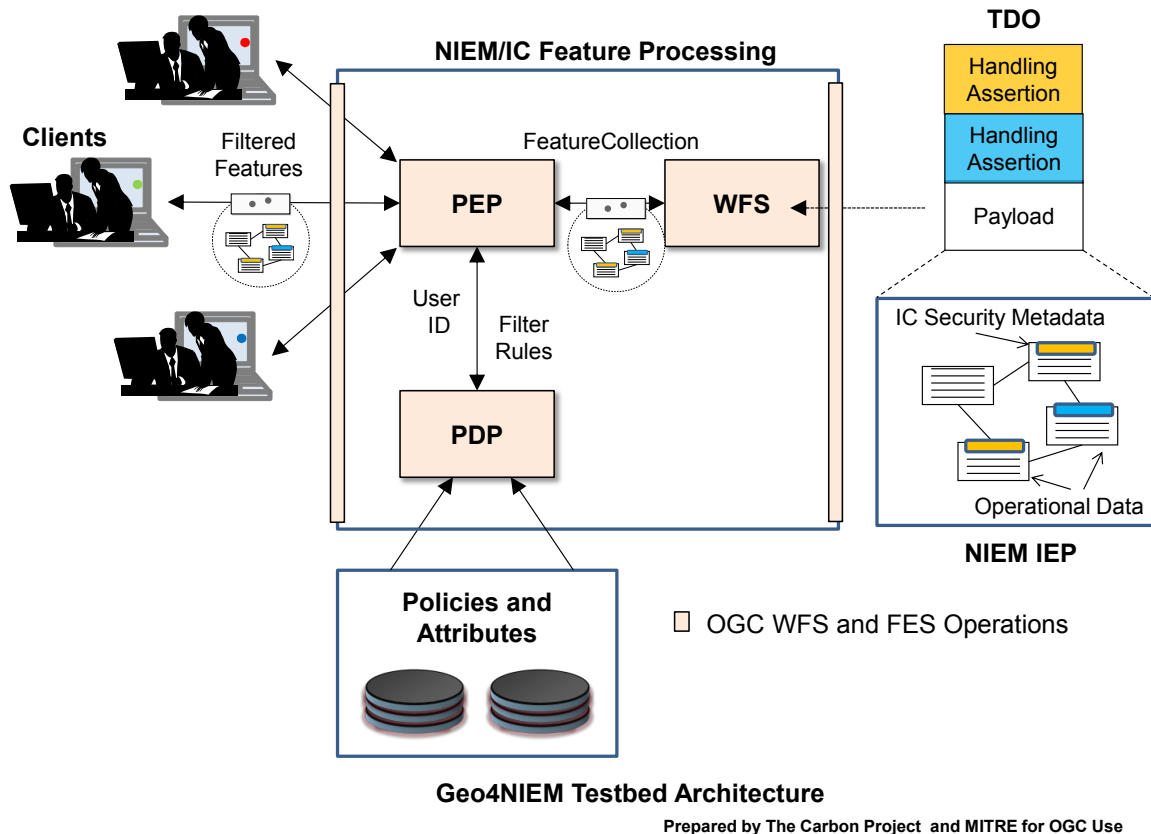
NIEM/IC Feature Processing

TDO

Handling Assertion

Handling Assertion

Payload

Clients

Filtered Features

FeatureCollection

PEP

WFS

User ID

Filter Rules

PDP

IC Security Metadata

Operational Data

NIEM IEP

Policies and Attributes

OGC WFS and FES Operations

Geo4NIEM Testbed Architecture

Prepared by The Carbon Project and MITRE for OGC Use